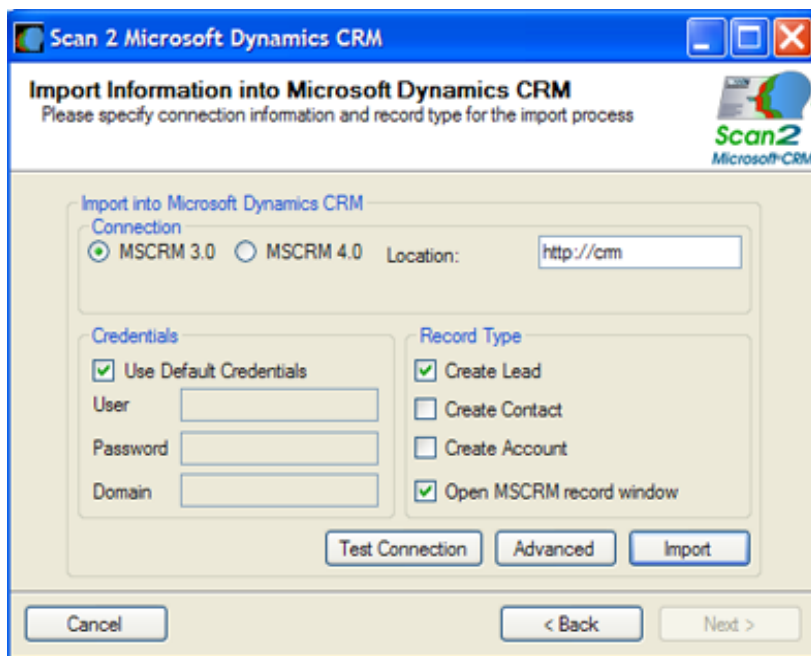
Scan 2 Microsoft Dynamics CRM

Import Information into Microsoft Dynamics CRM
Please specify connection information and record type for the import process

Scan2
Microsoft CRM

Import into Microsoft Dynamics CRM
Connection
MSCRM 3.0
MSCRM 4.0
Location:
http://crm

Credentials
Use Default Credentials
User
Password
Domain

Record Type
Create Lead
Create Contact
Create Account
Open MSCRM record window

Test Connection
Advanced
Import

Cancel
< Back
Next >